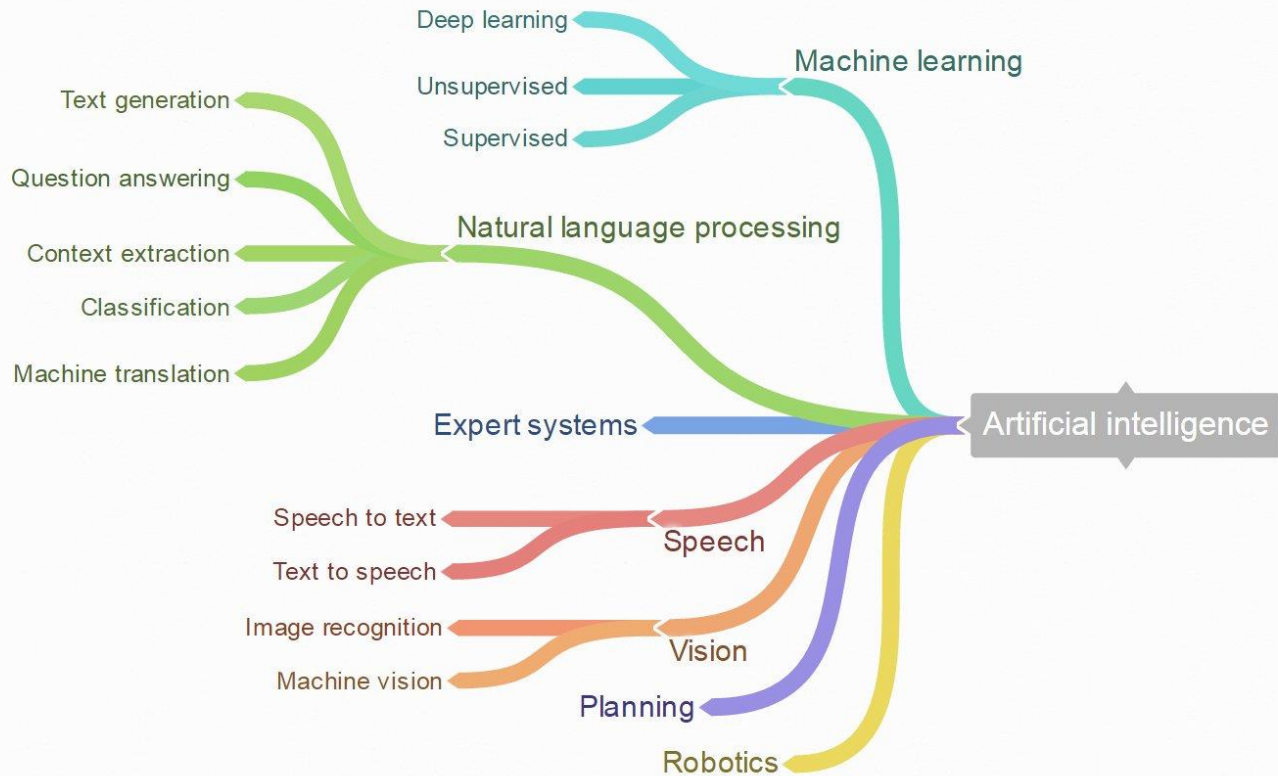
Deep learning
Unsupervised
Supervised
Machine learning
Text generation
Question answering
Context extraction
Classification
Machine translation
Natural language processing
Expert systems
Artificial intelligence
Speech to text
Text to speech
Speech
Image recognition
Machine vision
Vision
Planning
Robotics